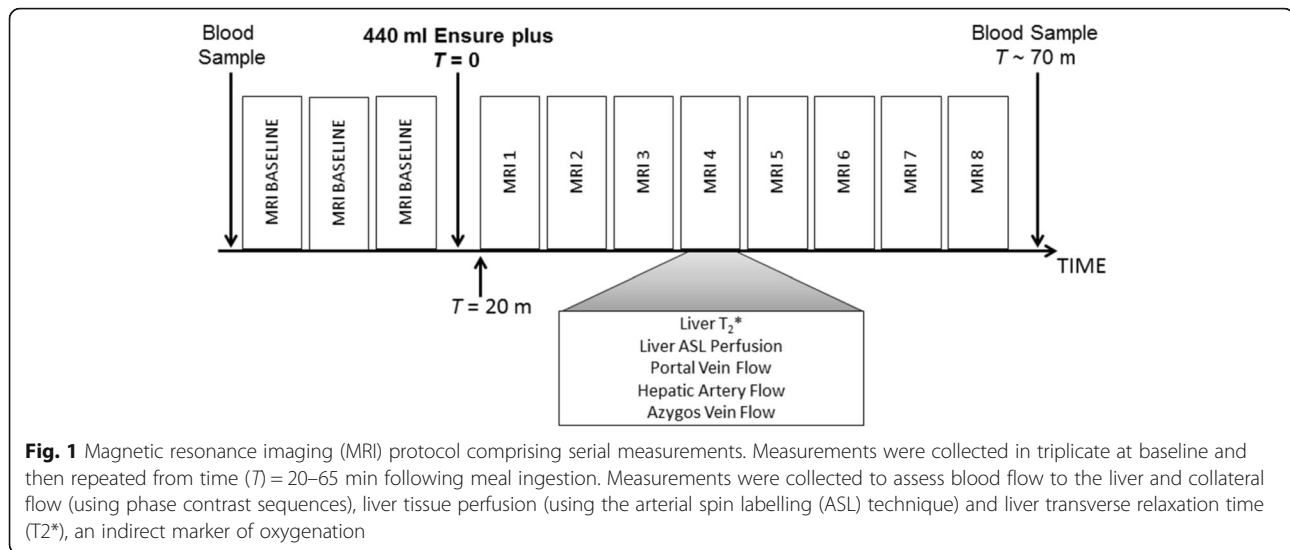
Blood Sample

440 ml Ensure plus
$T = 0$

Blood Sample
$T \sim 70$ m

MRI BASELINE

MRI BASELINE

MRI BASELINE

MRI 1

MRI 2

MRI 3

MRI 4

MRI 5

MRI 6

MRI 7

MRI 8

TIME

$T = 20$ m

Liver $T_2$*
Liver ASL Perfusion
Portal Vein Flow
Hepatic Artery Flow
Azygos Vein Flow

**Fig. 1** Magnetic resonance imaging (MRI) protocol comprising serial measurements. Measurements were collected in triplicate at baseline and then repeated from time ($T$) = 20–65 min following meal ingestion. Measurements were collected to assess blood flow to the liver and collateral flow (using phase contrast sequences), liver tissue perfusion (using the arterial spin labelling (ASL) technique) and liver transverse relaxation time (T2*), an indirect marker of oxygenation